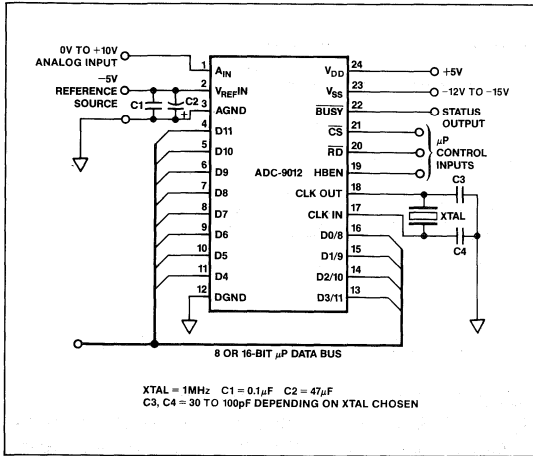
0V TO +10V ANALOG INPUT

−5V REFERENCE SOURCE

C1

C2

+

1 $A_{IN}$

2 $V_{REF}IN$

3 AGND

4 D11

5 D10

6 D9

7 D8

8 D7

9 D6

10 D5

11 D4

12 DGND

ADC-9012

24 $V_{DD}$

23 $V_{SS}$

22 $\overline{BUSY}$

21 $\overline{CS}$

20 $\overline{RD}$

19 HBEN

18 CLK OUT

17 CLK IN

16 D0/8

15 D1/9

14 D2/10

13 D3/11

+5V

−12V TO −15V

STATUS OUTPUT

$\mu$P CONTROL INPUTS

C3

XTAL

C4

8 OR 16-BIT $\mu$P DATA BUS

XTAL = 1MHz C1 = 0.1$\mu$F C2 = 47$\mu$F
C3, C4 = 30 TO 100pF DEPENDING ON XTAL CHOSEN